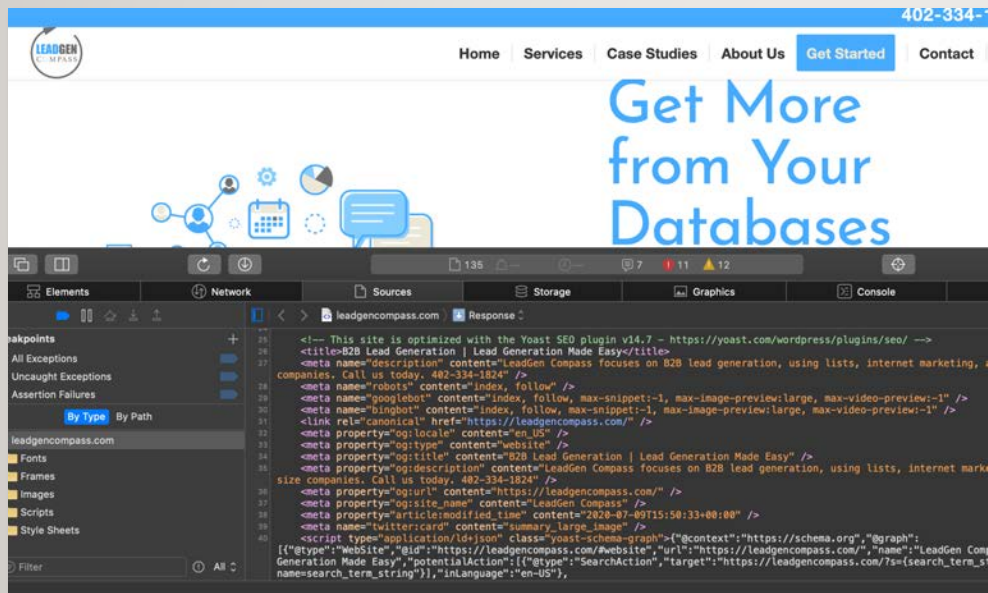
402-334-1

LEADGEN COMPASS

Home | Services | Case Studies | About Us | Get Started | Contact

Get More from Your Databases

135 | 7 | 11 | 12

Elements | Network | Sources | Storage | Graphics | Console

akpoints
All Exceptions
Uncaught Exceptions
Assertion Failures
By Type | By Path
leadgencompass.com
Fonts
Frames
Images
Scripts
Style Sheets
Filter | All

leadgencompass.com | Response

25 <!-- This site is optimized with the Yoast SEO plugin v14.7 - https://yoast.com/wordpress/plugins/seo/ -->
26 <title>B2B Lead Generation | Lead Generation Made Easy</title>
27 <meta name="description" content="LeadGen Compass focuses on B2B lead generation, using lists, internet marketing, a companies. Call us today. 402-334-1824" />
28 <meta name="robots" content="index, follow" />
29 <meta name="googlebot" content="index, follow, max-snippet:-1, max-image-preview:large, max-video-preview:-1" />
30 <meta name="bingbot" content="index, follow, max-snippet:-1, max-image-preview:large, max-video-preview:-1" />
31 <link rel="canonical" href="https://leadgencompass.com/" />
32 <meta property="og:locale" content="en_US" />
33 <meta property="og:type" content="website" />
34 <meta property="og:title" content="B2B Lead Generation | Lead Generation Made Easy" />
35 <meta property="og:description" content="LeadGen Compass focuses on B2B lead generation, using lists, internet marke size companies. Call us today. 402-334-1824" />
36 <meta property="og:url" content="https://leadgencompass.com/" />
37 <meta property="og:site_name" content="LeadGen Compass" />
38 <meta property="article:modified_time" content="2020-07-09T15:50:33+00:00" />
39 <meta name="twitter:card" content="summary_large_image" />
40 <script type="application/ld+json" class="yoast-schema-graph">{"@context":"https://schema.org","@graph": [{"@type":"WebSite","@id":"https://leadgencompass.com/#website","url":"https://leadgencompass.com/","name":"LeadGen Comp Generation Made Easy","potentialAction":[{"@type":"SearchAction","target":"https://leadgencompass.com/?s={search_term_st name=search_term_string"}],"inLanguage":"en-US"},